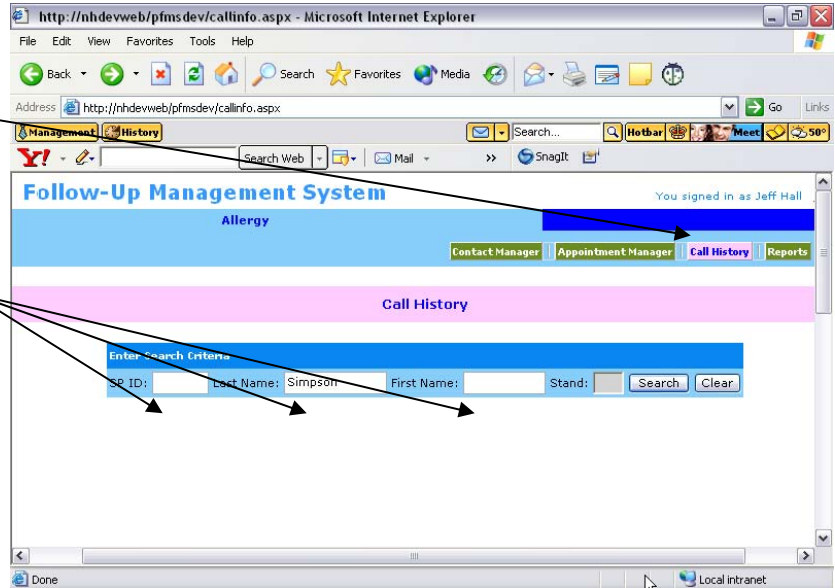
http://nhdevweb/pfmsdev/callinfo.aspx - Microsoft Internet Explorer

File Edit View Favorites Tools Help

Back Search Favorites Media

Address http://nhdevweb/pfmsdev/callinfo.aspx Go Links

Management History Search... Hotbar Meet 50°

Search Web Mail SnagIt

Follow-Up Management System

You signed in as Jeff Hall

Allergy

Contact Manager | Appointment Manager | Call History | Reports

Call History

Enter Search Criteria

SP ID: Last Name: Simpson First Name: Stand: Search Clear

Done Local intranet